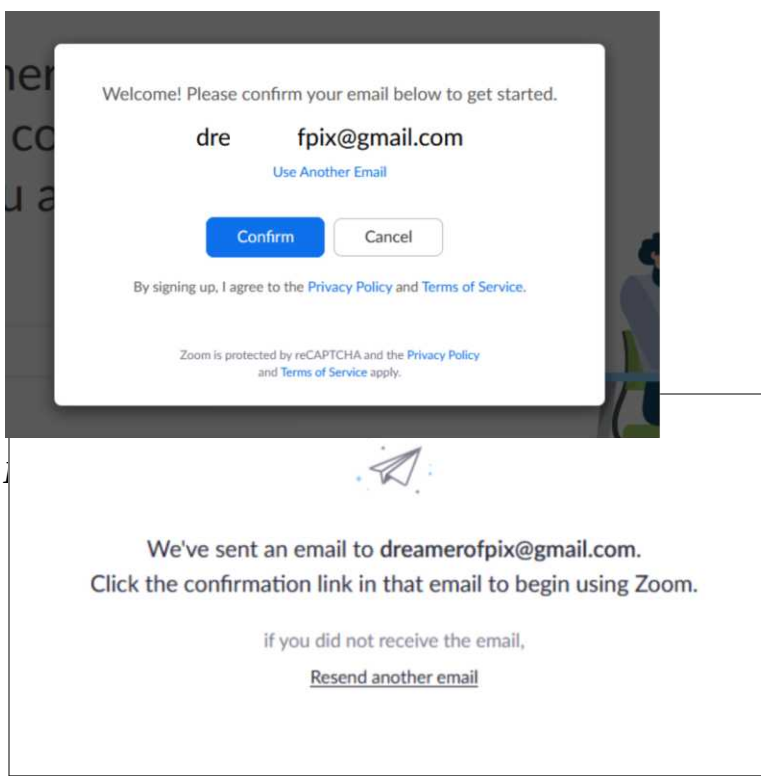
her
co
u a

Welcome! Please confirm your email below to get started.

dre fpix@gmail.com

Use Another Email

Confirm Cancel

By signing up, I agree to the Privacy Policy and Terms of Service.

Zoom is protected by reCAPTCHA and the Privacy Policy and Terms of Service apply.

We've sent an email to dreamerofpix@gmail.com.
Click the confirmation link in that email to begin using Zoom.

if you did not receive the email,

Resend another email